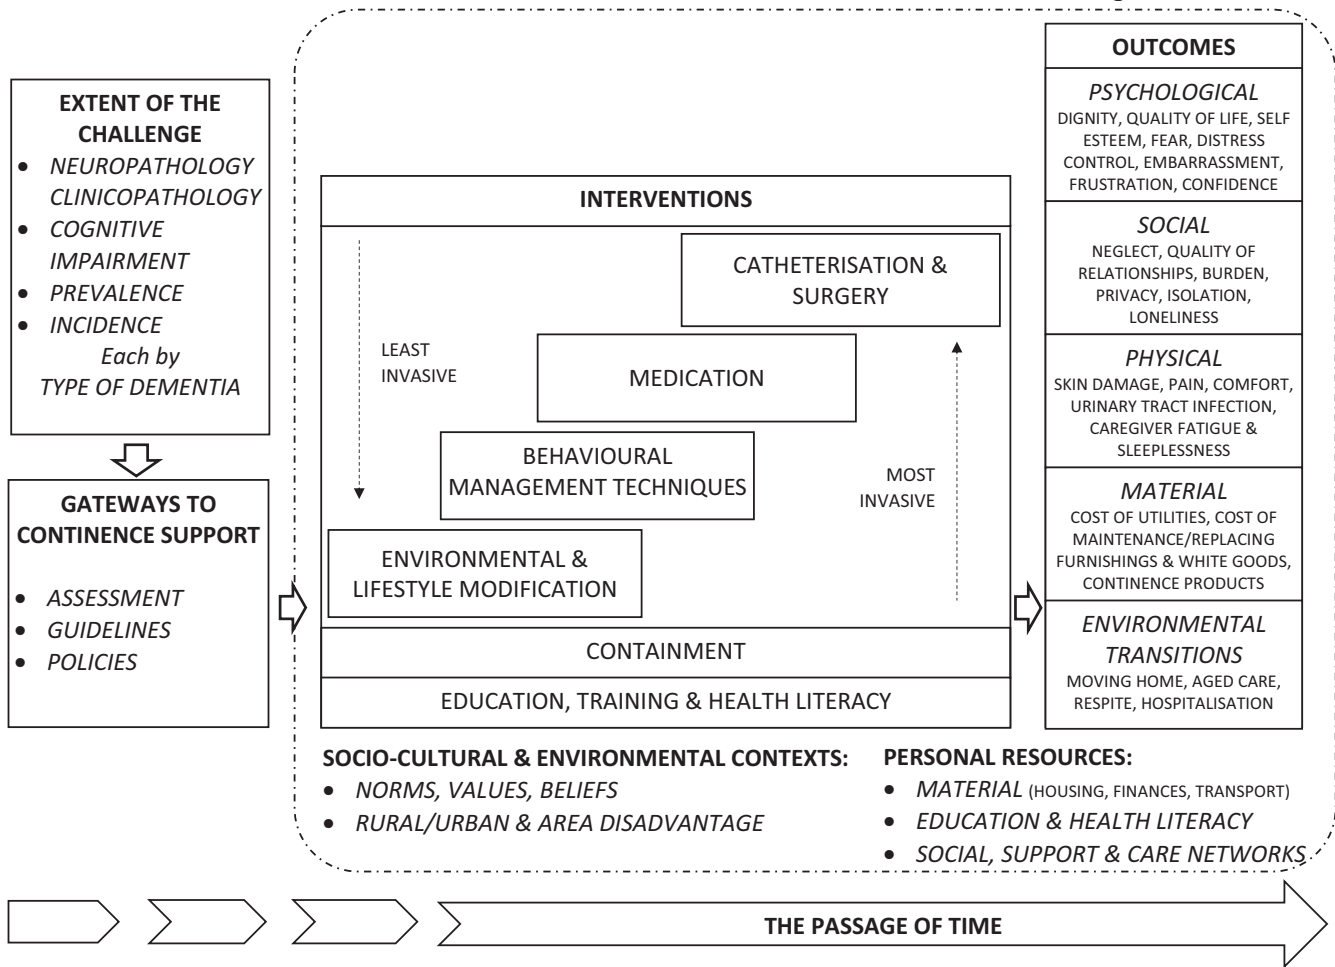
EXTENT OF THE CHALLENGE
- NEUROPATHOLOGY CLINICOPATHOLOGY
- COGNITIVE IMPAIRMENT
- PREVALENCE
- INCIDENCE

Each by TYPE OF DEMENTIA

GATEWAYS TO CONTINENCE SUPPORT
- ASSESSMENT
- GUIDELINES
- POLICIES

INTERVENTIONS

LEAST INVASIVE

CATHETERISATION & SURGERY

MEDICATION

BEHAVIOURAL MANAGEMENT TECHNIQUES

MOST INVASIVE

ENVIRONMENTAL & LIFESTYLE MODIFICATION

CONTAINMENT

EDUCATION, TRAINING & HEALTH LITERACY

OUTCOMES

PSYCHOLOGICAL
DIGNITY, QUALITY OF LIFE, SELF ESTEEM, FEAR, DISTRESS CONTROL, EMBARRASSMENT, FRUSTRATION, CONFIDENCE

SOCIAL
NEGLECT, QUALITY OF RELATIONSHIPS, BURDEN, PRIVACY, ISOLATION, LONELINESS

PHYSICAL
SKIN DAMAGE, PAIN, COMFORT, URINARY TRACT INFECTION, CAREGIVER FATIGUE & SLEEPLESSNESS

MATERIAL
COST OF UTILITIES, COST OF MAINTENANCE/REPLACING FURNISHINGS & WHITE GOODS, CONTINENCE PRODUCTS

ENVIRONMENTAL TRANSITIONS
MOVING HOME, AGED CARE, RESPITE, HOSPITALISATION

SOCIO-CULTURAL & ENVIRONMENTAL CONTEXTS:
- NORMS, VALUES, BELIEFS
- RURAL/URBAN & AREA DISADVANTAGE

PERSONAL RESOURCES:
- MATERIAL (HOUSING, FINANCES, TRANSPORT)
- EDUCATION & HEALTH LITERACY
- SOCIAL, SUPPORT & CARE NETWORKS

THE PASSAGE OF TIME